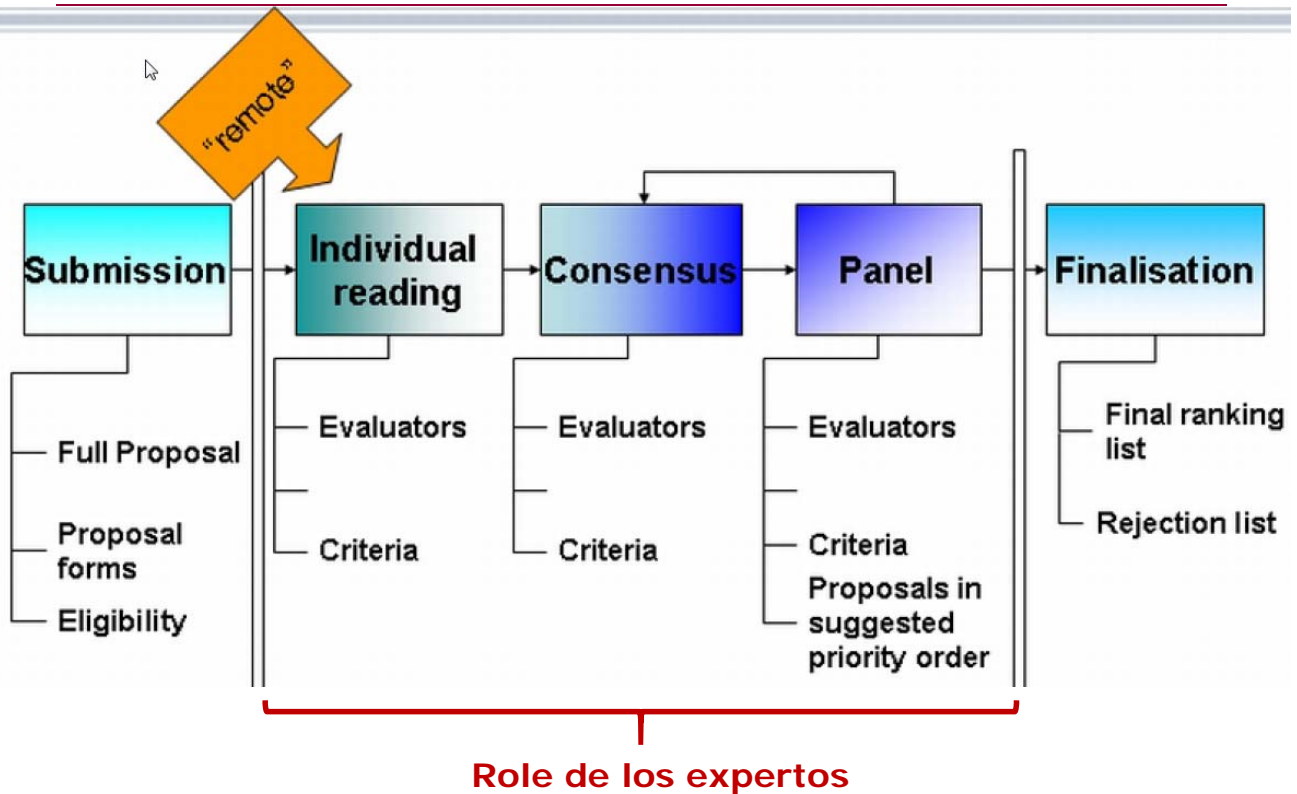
"remote"

Submission

Full Proposal

Proposal forms

Eligibility

Individual reading

Evaluators

Criteria

Consensus

Evaluators

Criteria

Panel

Evaluators

Criteria

Proposals in suggested priority order

Finalisation

Final ranking list

Rejection list

Role de los expertos